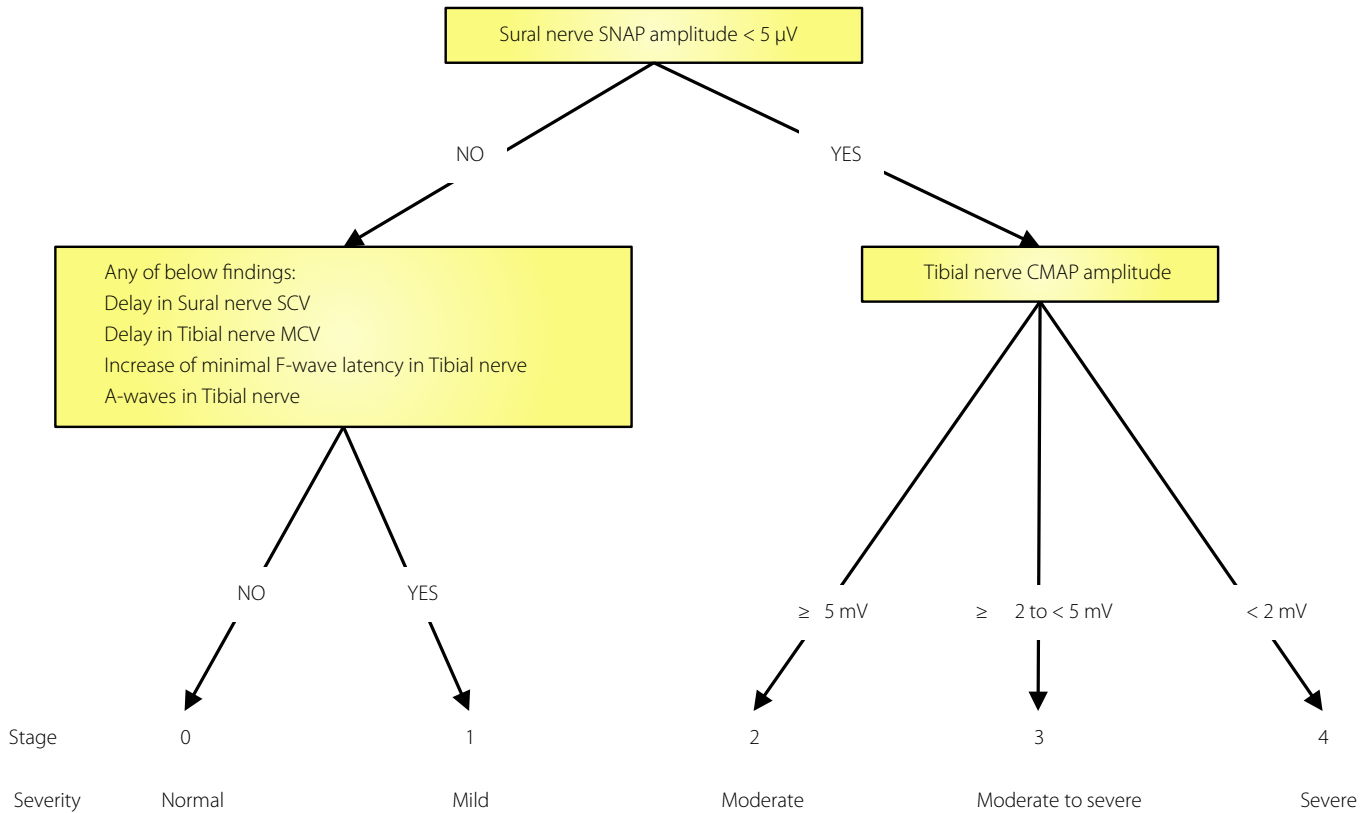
Sural nerve SNAP amplitude < 5 µV

NO

YES

Any of below findings:
Delay in Sural nerve SCV
Delay in Tibial nerve MCV
Increase of minimal F-wave latency in Tibial nerve
A-waves in Tibial nerve

Tibial nerve CMAP amplitude

NO

YES

$\geq$ 5 mV

$\geq$ 2 to < 5 mV

< 2 mV

Stage 0 1 2 3 4

Severity Normal Mild Moderate Moderate to severe Severe